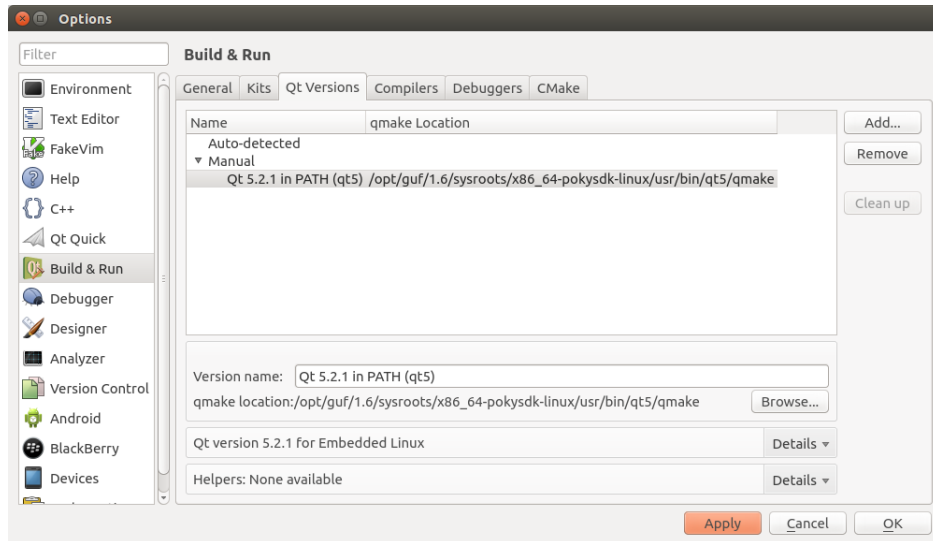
Options

Filter

Environment
Text Editor
FakeVim
Help
C++
Qt Quick
Build & Run
Debugger
Designer
Analyzer
Version Control
Android
BlackBerry
Devices

Build & Run

General | Kits | Qt Versions | Compilers | Debuggers | CMake

| Name | qmake Location |
|---|---|
| Auto-detected | |
| ▾ Manual | |
| Qt 5.2.1 in PATH (qt5) | /opt/guf/1.6/sysroots/x86_64-pokysdk-linux/usr/bin/qt5/qmake |

Add...
Remove
Clean up

Version name: Qt 5.2.1 in PATH (qt5)
qmake location:/opt/guf/1.6/sysroots/x86_64-pokysdk-linux/usr/bin/qt5/qmake
Browse...

Qt version 5.2.1 for Embedded Linux
Details ▾

Helpers: None available
Details ▾

Apply
Cancel
OK